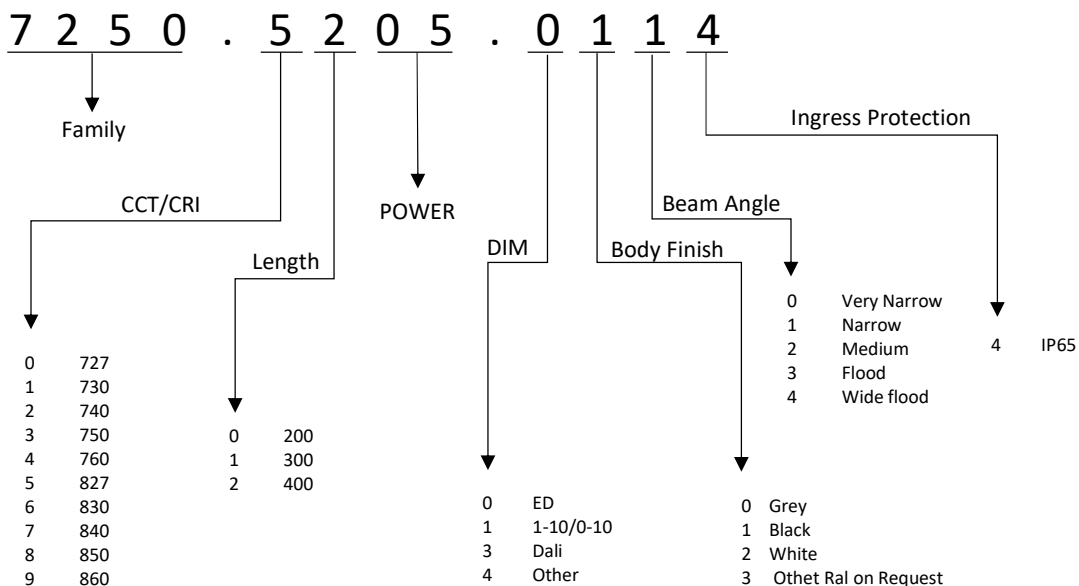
7 2 5 0 . 5 2 0 5 . 0 1 1 4

Family

Ingress Protection

CCT/CRI

POWER

Beam Angle

Length

DIM

Body Finish

0 Very Narrow
1 Narrow
2 Medium
3 Flood
4 Wide flood

4 IP65

0 727
1 730
2 740
3 750
4 760
5 827
6 830
7 840
8 850
9 860

0 200
1 300
2 400

0 ED
1 1-10/0-10
3 Dali
4 Other

0 Grey
1 Black
2 White
3 Othet Ral on Request